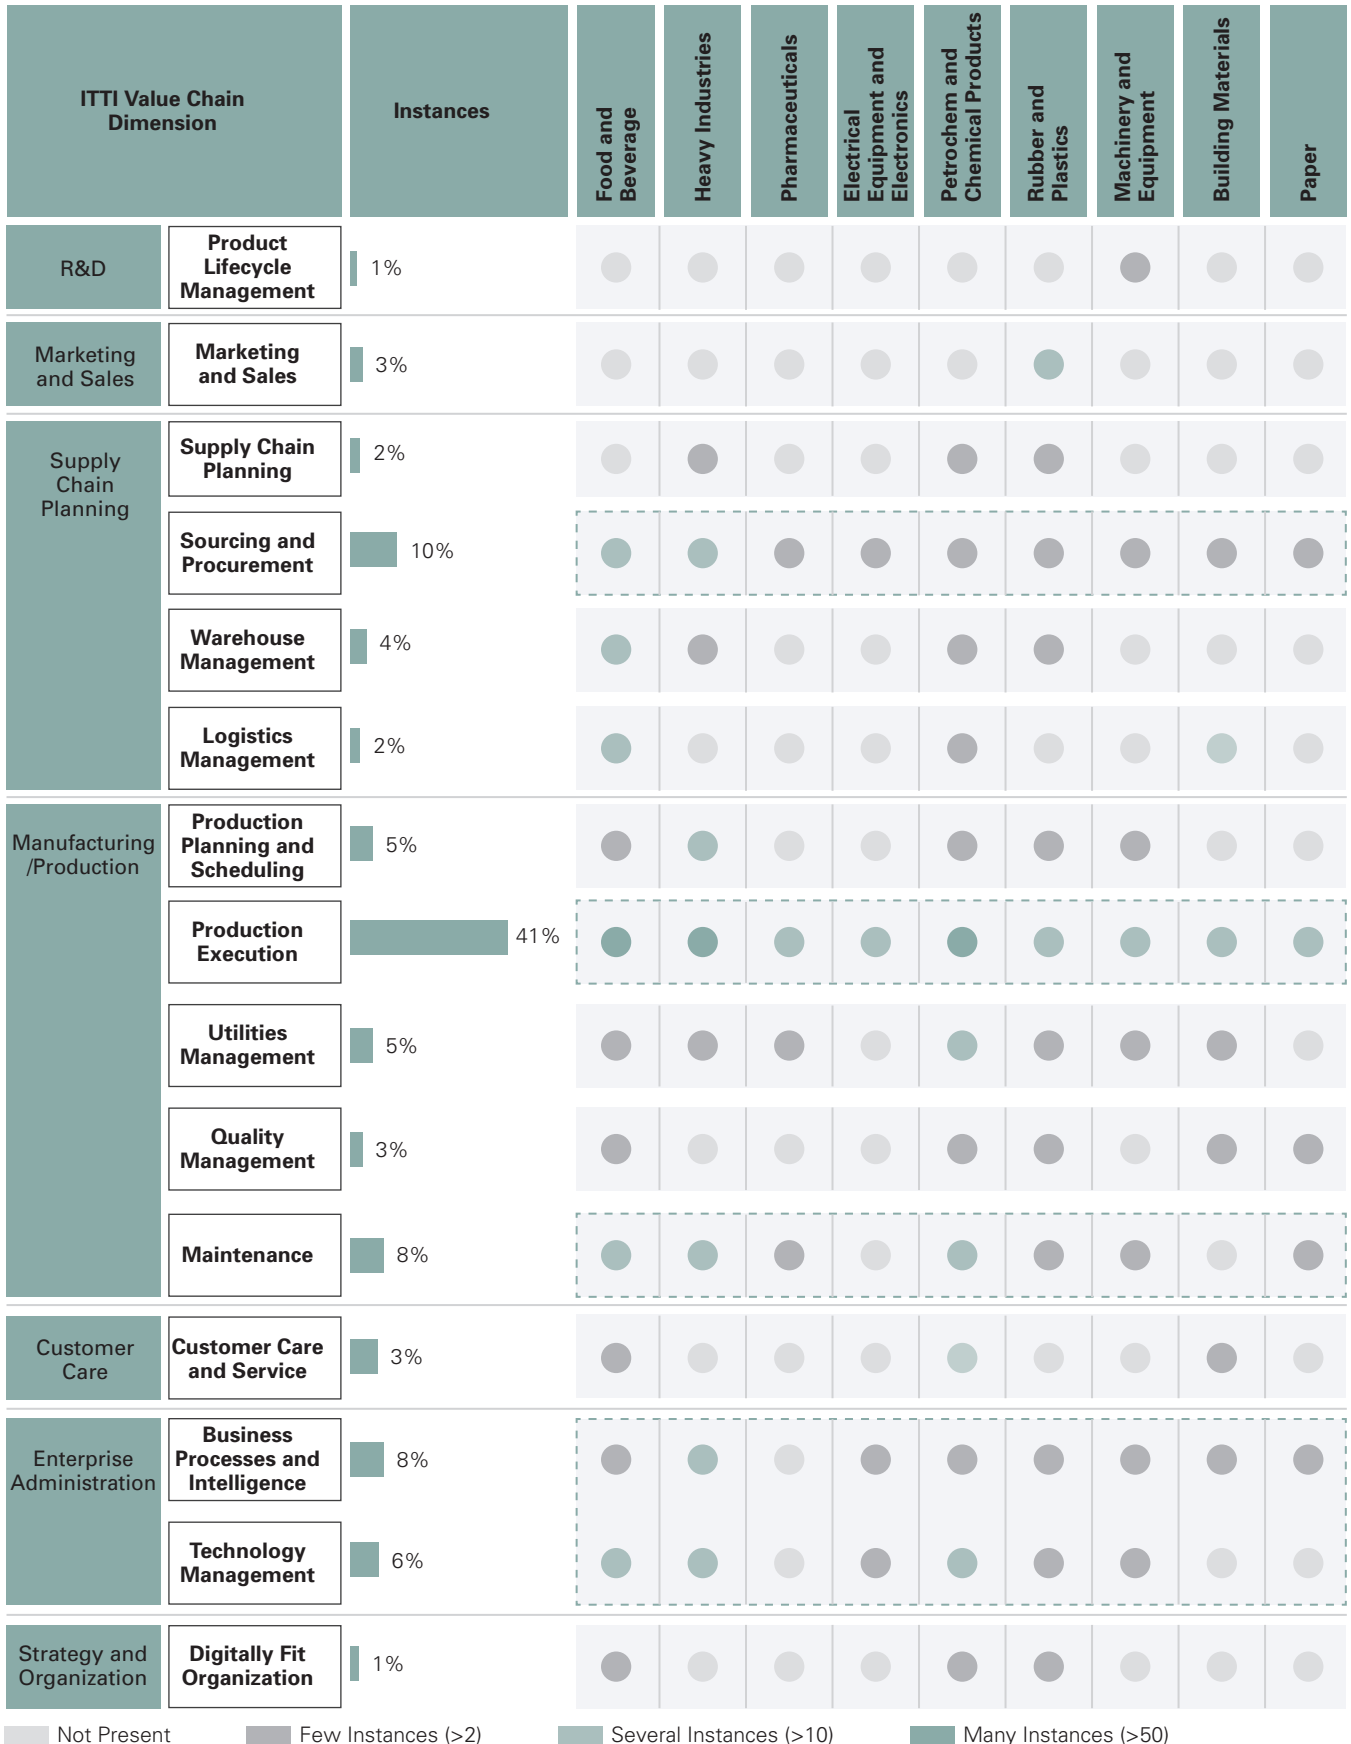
| ITTI Value Chain Dimension | | Instances | Food and Beverage | Heavy Industries | Pharmaceuticals | Electrical Equipment and Electronics | Petrochem and Chemical Products | Rubber and Plastics | Machinery and Equipment | Building Materials | Paper |
|---|---|---|---|---|---|---|---|---|---|---|---|
| R&D | Product Lifecycle Management | 1% | | | | | | | | | |
| Marketing and Sales | Marketing and Sales | 3% | | | | | | | | | |
| Supply Chain Planning | Supply Chain Planning | 2% | | | | | | | | | |
| | Sourcing and Procurement | 10% | | | | | | | | | |
| | Warehouse Management | 4% | | | | | | | | | |
| | Logistics Management | 2% | | | | | | | | | |
| Manufacturing /Production | Production Planning and Scheduling | 5% | | | | | | | | | |
| | Production Execution | 41% | | | | | | | | | |
| | Utilities Management | 5% | | | | | | | | | |
| | Quality Management | 3% | | | | | | | | | |
| | Maintenance | 8% | | | | | | | | | |
| Customer Care | Customer Care and Service | 3% | | | | | | | | | |
| Enterprise Administration | Business Processes and Intelligence | 8% | | | | | | | | | |
| | Technology Management | 6% | | | | | | | | | |
| Strategy and Organization | Digitally Fit Organization | 1% | | | | | | | | | |

Not Present Few Instances (>2) Several Instances (>10) Many Instances (>50)